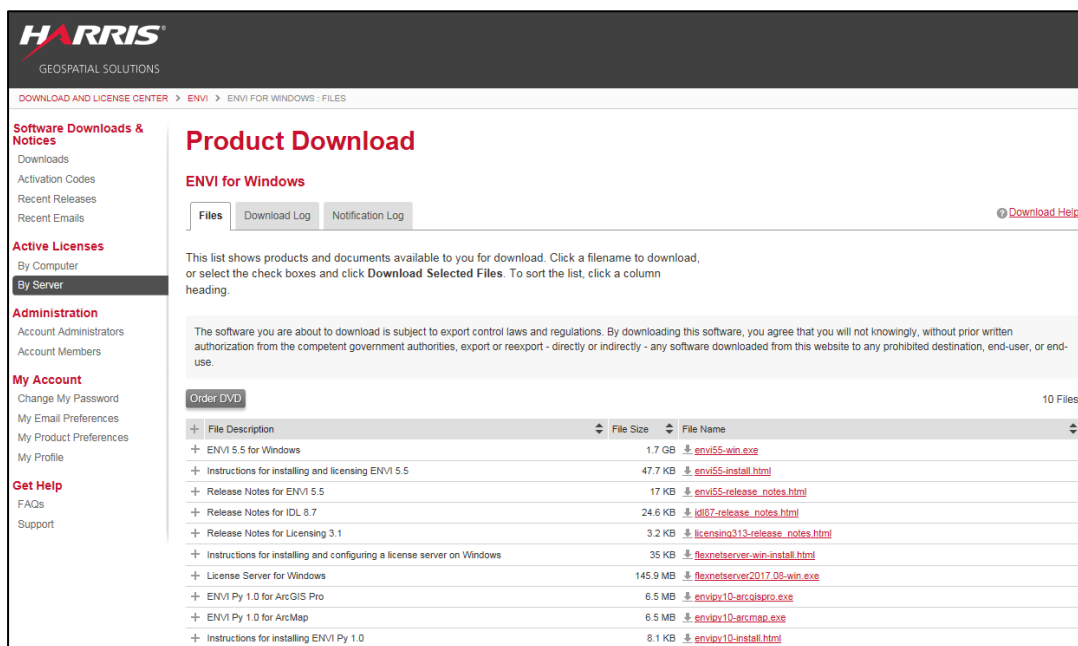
HARRIS®
GEOSPATIAL SOLUTIONS

DOWNLOAD AND LICENSE CENTER > ENVI > ENVI FOR WINDOWS : FILES

Software Downloads & Notices
Downloads
Activation Codes
Recent Releases
Recent Emails

Active Licenses
By Computer
By Server

Administration
Account Administrators
Account Members

My Account
Change My Password
My Email Preferences
My Product Preferences
My Profile

Get Help
FAQs
Support

Product Download

ENVI for Windows

Files | Download Log | Notification Log

Download Help

This list shows products and documents available to you for download. Click a filename to download, or select the check boxes and click **Download Selected Files**. To sort the list, click a column heading.

The software you are about to download is subject to export control laws and regulations. By downloading this software, you agree that you will not knowingly, without prior written authorization from the competent government authorities, export or reexport - directly or indirectly - any software downloaded from this website to any prohibited destination, end-user, or end-use.

Order DVD

10 Files

| | File Description | File Size | File Name |
|---|---|---|---|
| + | ENVI 5.5 for Windows | 1.7 GB | envi55-win.exe |
| + | Instructions for installing and licensing ENVI 5.5 | 47.7 KB | envi55-install.html |
| + | Release Notes for ENVI 5.5 | 17 KB | envi55-release_notes.html |
| + | Release Notes for IDL 8.7 | 24.6 KB | idl87-release_notes.html |
| + | Release Notes for Licensing 3.1 | 3.2 KB | licensing313-release_notes.html |
| + | Instructions for installing and configuring a license server on Windows | 35 KB | flexnetserver-win-install.html |
| + | License Server for Windows | 145.9 MB | flexnetserver2017.08-win.exe |
| + | ENVI Py 1.0 for ArcGIS Pro | 6.5 MB | envipy10-arcgispro.exe |
| + | ENVI Py 1.0 for ArcMap | 6.5 MB | envipy10-arcmap.exe |
| + | Instructions for installing ENVI Py 1.0 | 8.1 KB | envipy10-install.html |